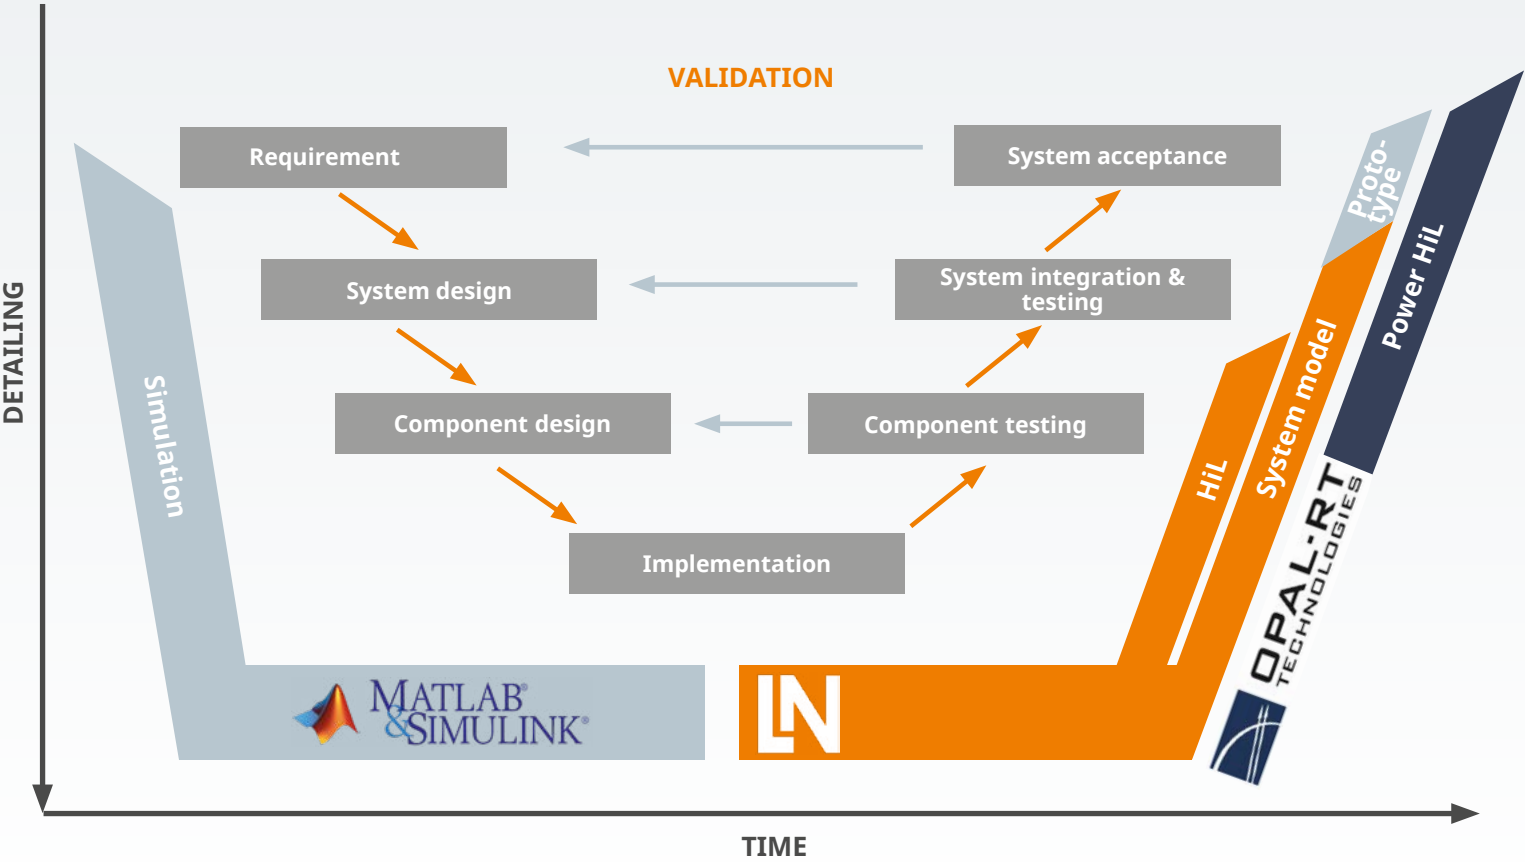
VALIDATION

Requirement

System acceptance

System design

System integration & testing

Component design

Component testing

Implementation

DETAILING

Simulation

MATLAB® &SIMULINK®

LN

HiL

System model

Proto-type

Power HiL

OPAL-RT TECHNOLOGIES

TIME